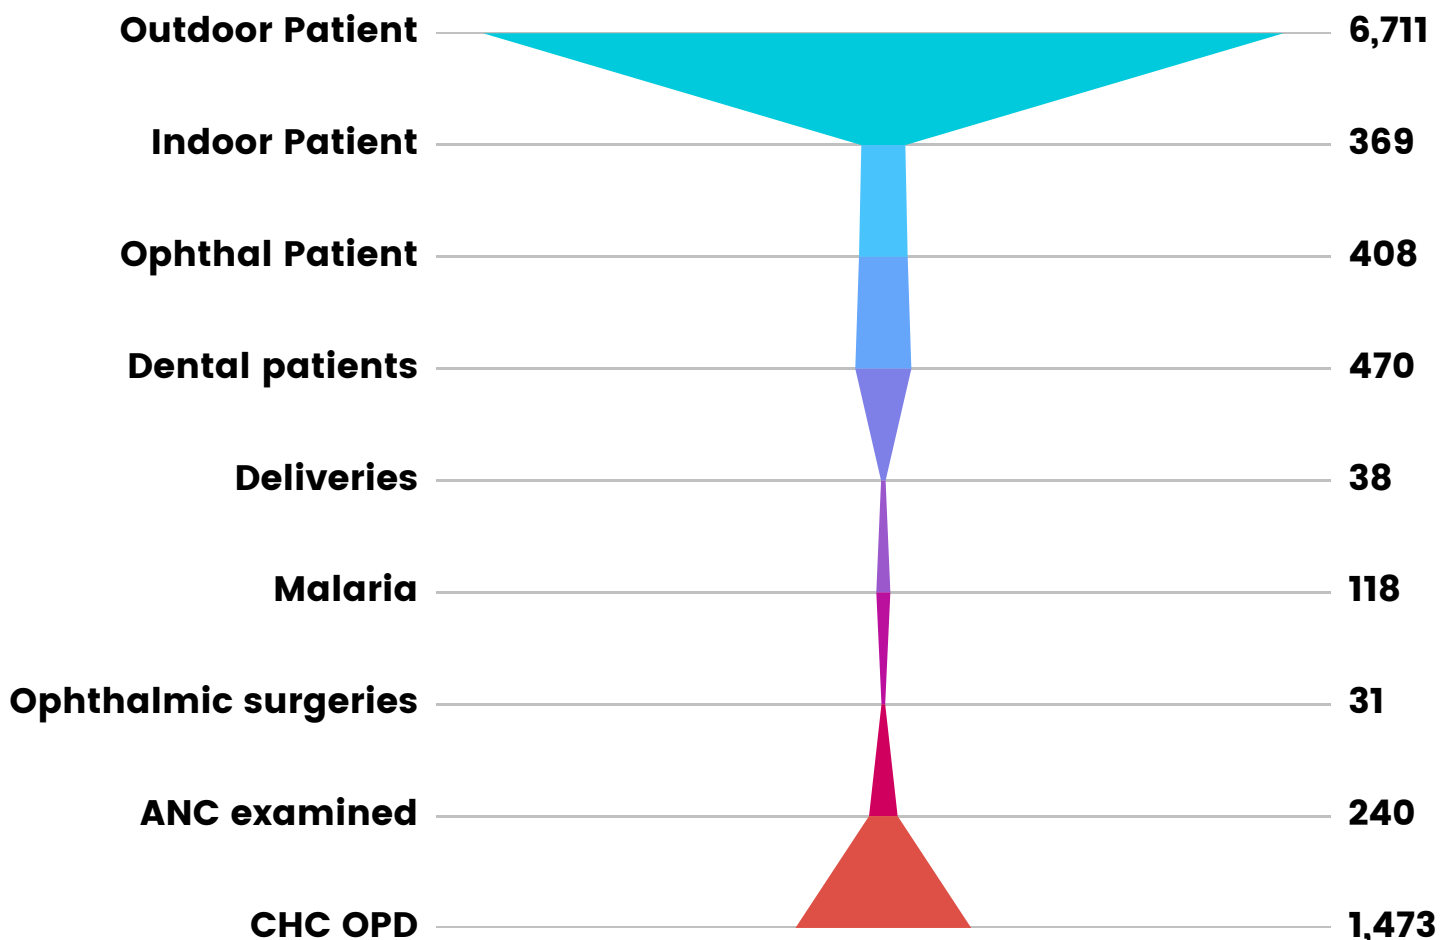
| Outdoor Patient | 6,711 |
|---|---|
| Indoor Patient | 369 |
| Ophthal Patient | 408 |
| Dental patients | 470 |
| Deliveries | 38 |
| Malaria | 118 |
| Ophthalmic surgeries | 31 |
| ANC examined | 240 |
| CHC OPD | 1,473 |